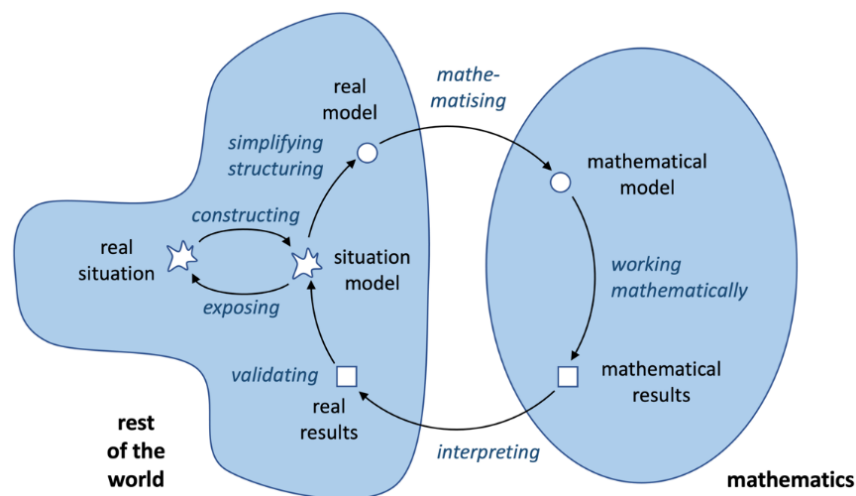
real model

mathematising

simplifying structuring

mathematical model

constructing

real situation

situation model

working mathematically

exposing

validating

mathematical results

real results

rest of the world

interpreting

mathematics